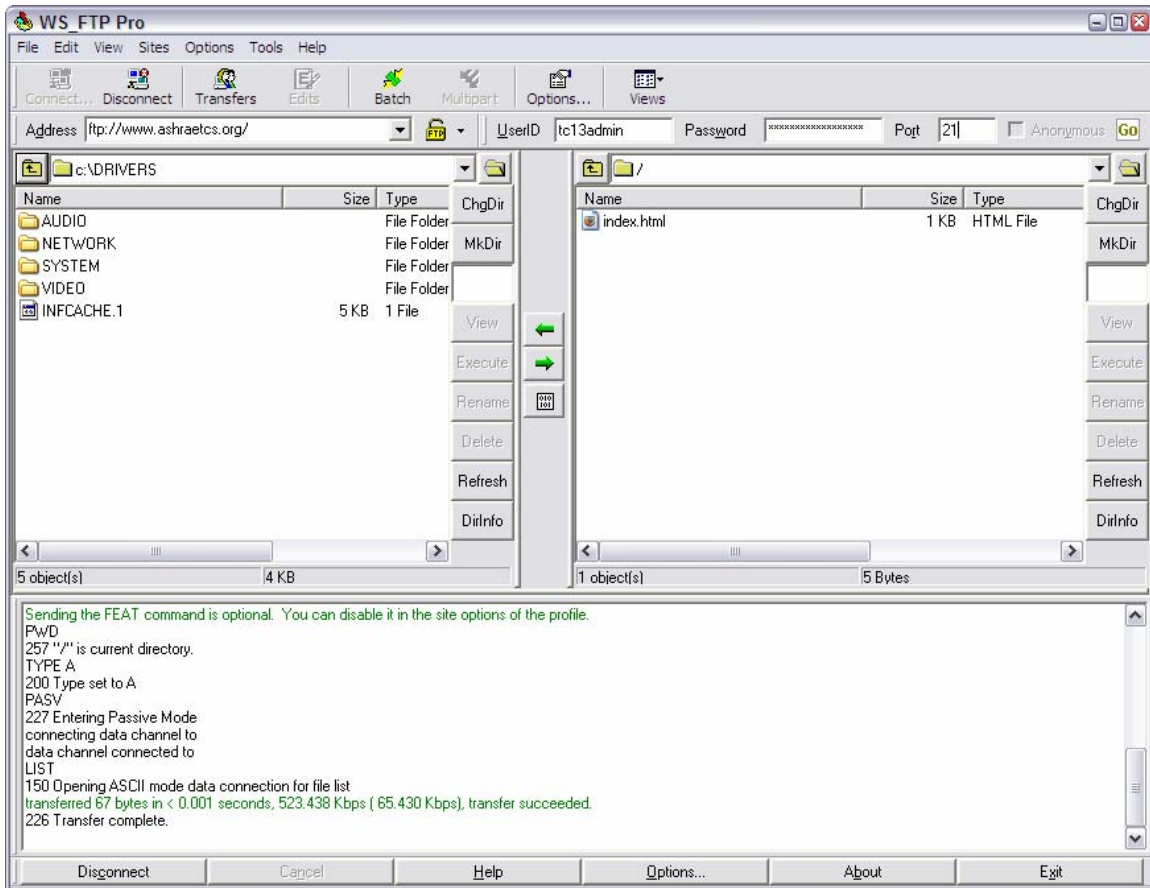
WS_FTP Pro

File Edit View Sites Options Tools Help

Connect... Disconnect Transfers Edits Batch Multipart Options... Views

Address ftp://www.ashraetcs.org/ UserID tc13admin Password ****************** Port 21 Anonymous Go

c:\DRIVERS

| Name | Size | Type |
|---|---|---|
| AUDIO | | File Folder |
| NETWORK | | File Folder |
| SYSTEM | | File Folder |
| VIDEO | | File Folder |
| INFCACHE.1 | 5 KB | 1 File |

ChgDir MkDir View Execute Rename Delete Refresh DirInfo

5 object(s) 4 KB

/

| Name | Size | Type |
|---|---|---|
| index.html | 1 KB | HTML File |

ChgDir MkDir View Execute Rename Delete Refresh DirInfo

1 object(s) 5 Bytes

Sending the FEAT command is optional. You can disable it in the site options of the profile.
PWD
257 "/" is current directory.
TYPE A
200 Type set to A
PASV
227 Entering Passive Mode
connecting data channel to
data channel connected to
LIST
150 Opening ASCII mode data connection for file list
transferred 67 bytes in < 0.001 seconds, 523.438 Kbps ( 65.430 Kbps), transfer succeeded.
226 Transfer complete.

Disconnect Cancel Help Options... About Exit